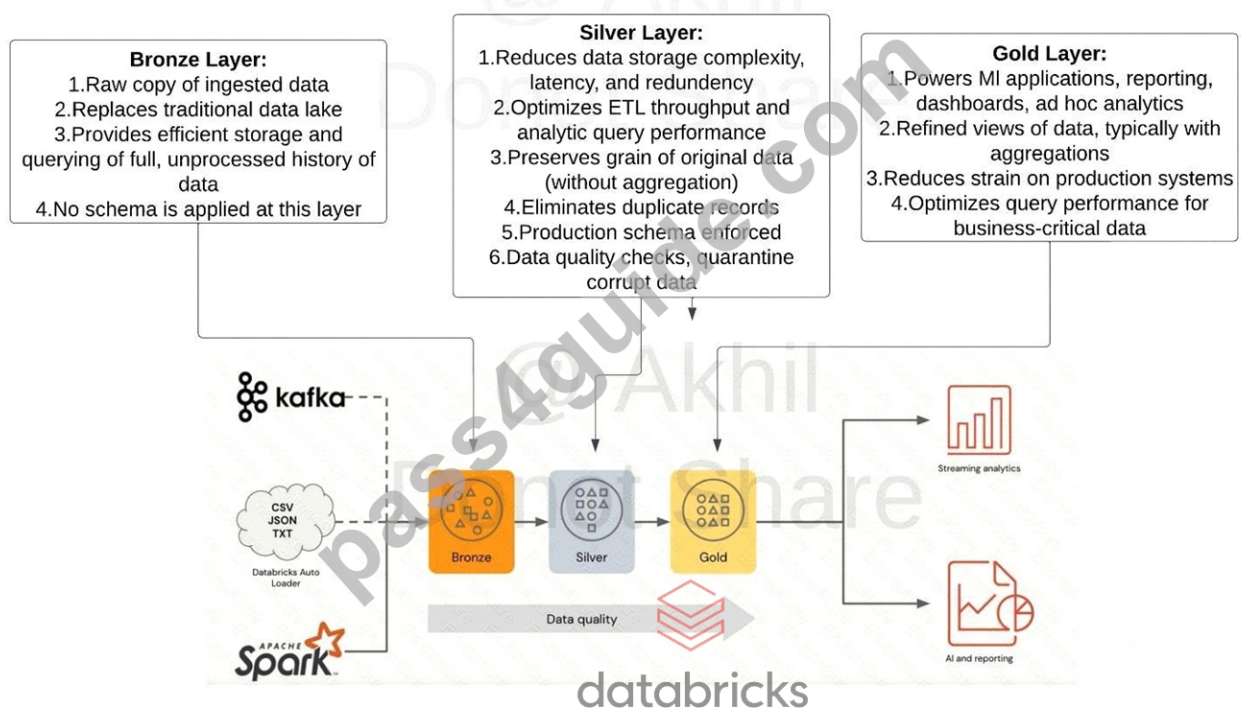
Bronze Layer:
1.Raw copy of ingested data
2.Replaces traditional data lake
3.Provides efficient storage and querying of full, unprocessed history of data
4.No schema is applied at this layer

Silver Layer:
1.Reduces data storage complexity, latency, and redundency
2.Optimizes ETL throughput and analytic query performance
3.Preserves grain of original data (without aggregation)
4.Eliminates duplicate records
5.Production schema enforced
6.Data quality checks, quarantine corrupt data

Gold Layer:
1.Powers Ml applications, reporting, dashboards, ad hoc analytics
2.Refined views of data, typically with aggregations
3.Reduces strain on production systems
4.Optimizes query performance for business-critical data

kafka

CSV
JSON
TXT

Databricks Auto Loader

APACHE Spark

Bronze

Silver

Gold

Data quality

Streaming analytics

AI and reporting

databricks

pass4guide.com

@Akhil
Do not Share